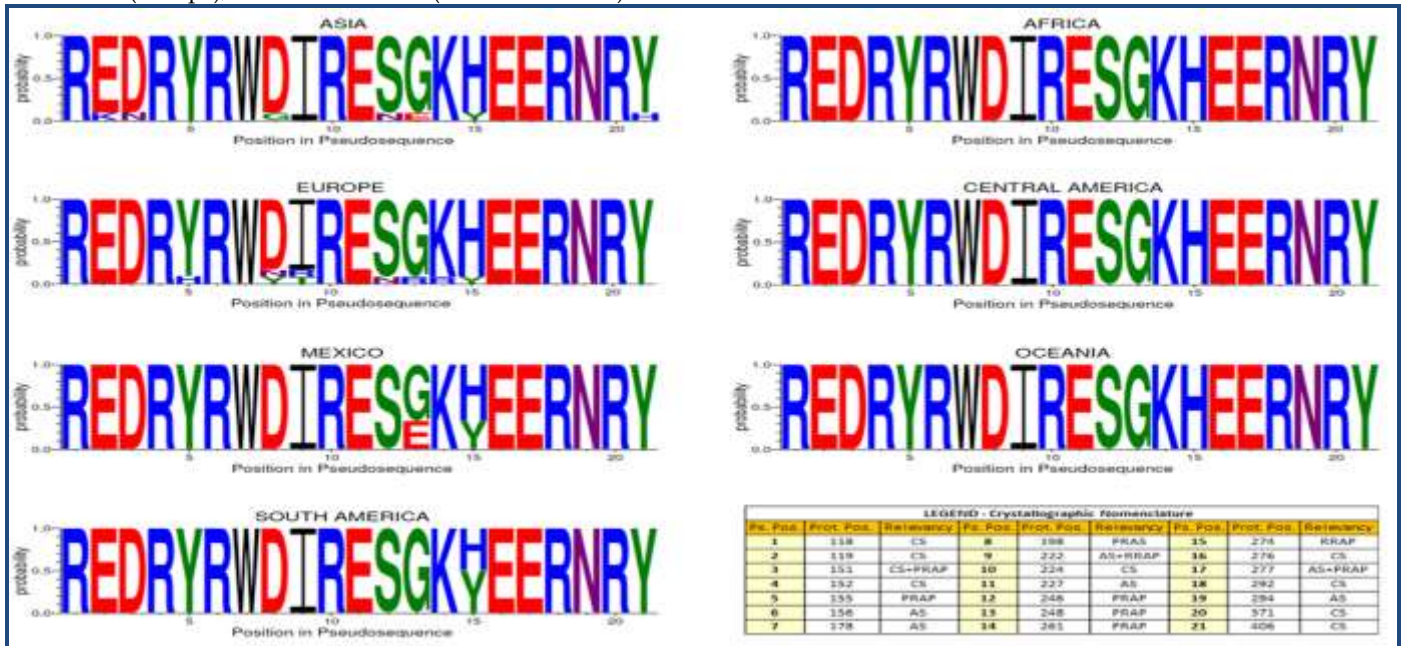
ASIA

1.0
0.5
0.0
probability

REDRYRWDIRESGKHEERNRY

KN G NS Y H

5 10 15 20

Position in Pseudosequence

AFRICA

1.0
0.5
0.0
probability

REDRYRWDIRESGKHEERNRY

5 10 15 20

Position in Pseudosequence

EUROPE

1.0
0.5
0.0
probability

REDRYRWDIRESGKHEERNRY

H Y YR N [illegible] Y

5 10 15 20

Position in Pseudosequence

CENTRAL AMERICA

1.0
0.5
0.0
probability

REDRYRWDIRESGKHEERNRY

5 10 15 20

Position in Pseudosequence

MEXICO

1.0
0.5
0.0
probability

REDRYRWDIRESGKHEERNRY

E Y

5 10 15 20

Position in Pseudosequence

OCEANIA

1.0
0.5
0.0
probability

REDRYRWDIRESGKHEERNRY

5 10 15 20

Position in Pseudosequence

SOUTH AMERICA

1.0
0.5
0.0
probability

REDRYRWDIRESGKHEERNRY

Y

5 10 15 20

Position in Pseudosequence

LEGEND - Crystallographic Nomenclature

| Ps. Pos. | Prot. Pos. | Relevancy | Ps. Pos. | Prot. Pos. | Relevancy | Ps. Pos. | Prot. Pos. | Relevancy |
|---|---|---|---|---|---|---|---|---|
| 1 | 118 | CS | 8 | 198 | PRAS | 15 | 274 | RRAP |
| 2 | 119 | CS | 9 | 222 | AS+RRAP | 16 | 276 | CS |
| 3 | 151 | CS+PRAP | 10 | 224 | CS | 17 | 277 | AS+PRAP |
| 4 | 152 | CS | 11 | 227 | AS | 18 | 292 | CS |
| 5 | 155 | PRAP | 12 | 246 | PRAP | 19 | 294 | AS |
| 6 | 156 | AS | 13 | 248 | PRAP | 20 | 371 | CS |
| 7 | 178 | AS | 14 | 261 | PRAP | 21 | 406 | CS |